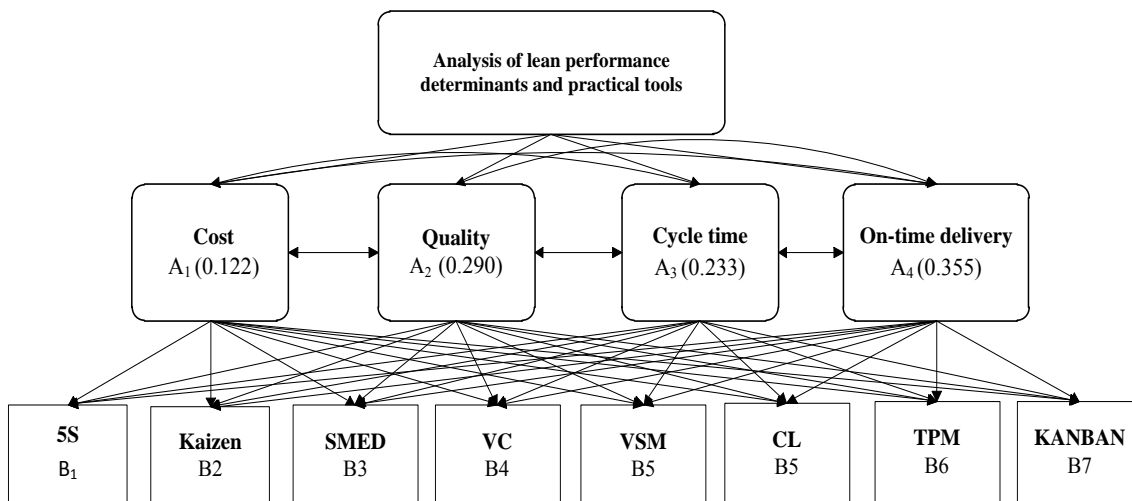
Analysis of lean performance determinants and practical tools

Cost
$A_1$ (0.122)

Quality
$A_2$ (0.290)

Cycle time
$A_3$ (0.233)

On-time delivery
$A_4$ (0.355)

5S
$B_1$

Kaizen
B2

SMED
B3

VC
B4

VSM
B5

CL
B5

TPM
B6

KANBAN
B7